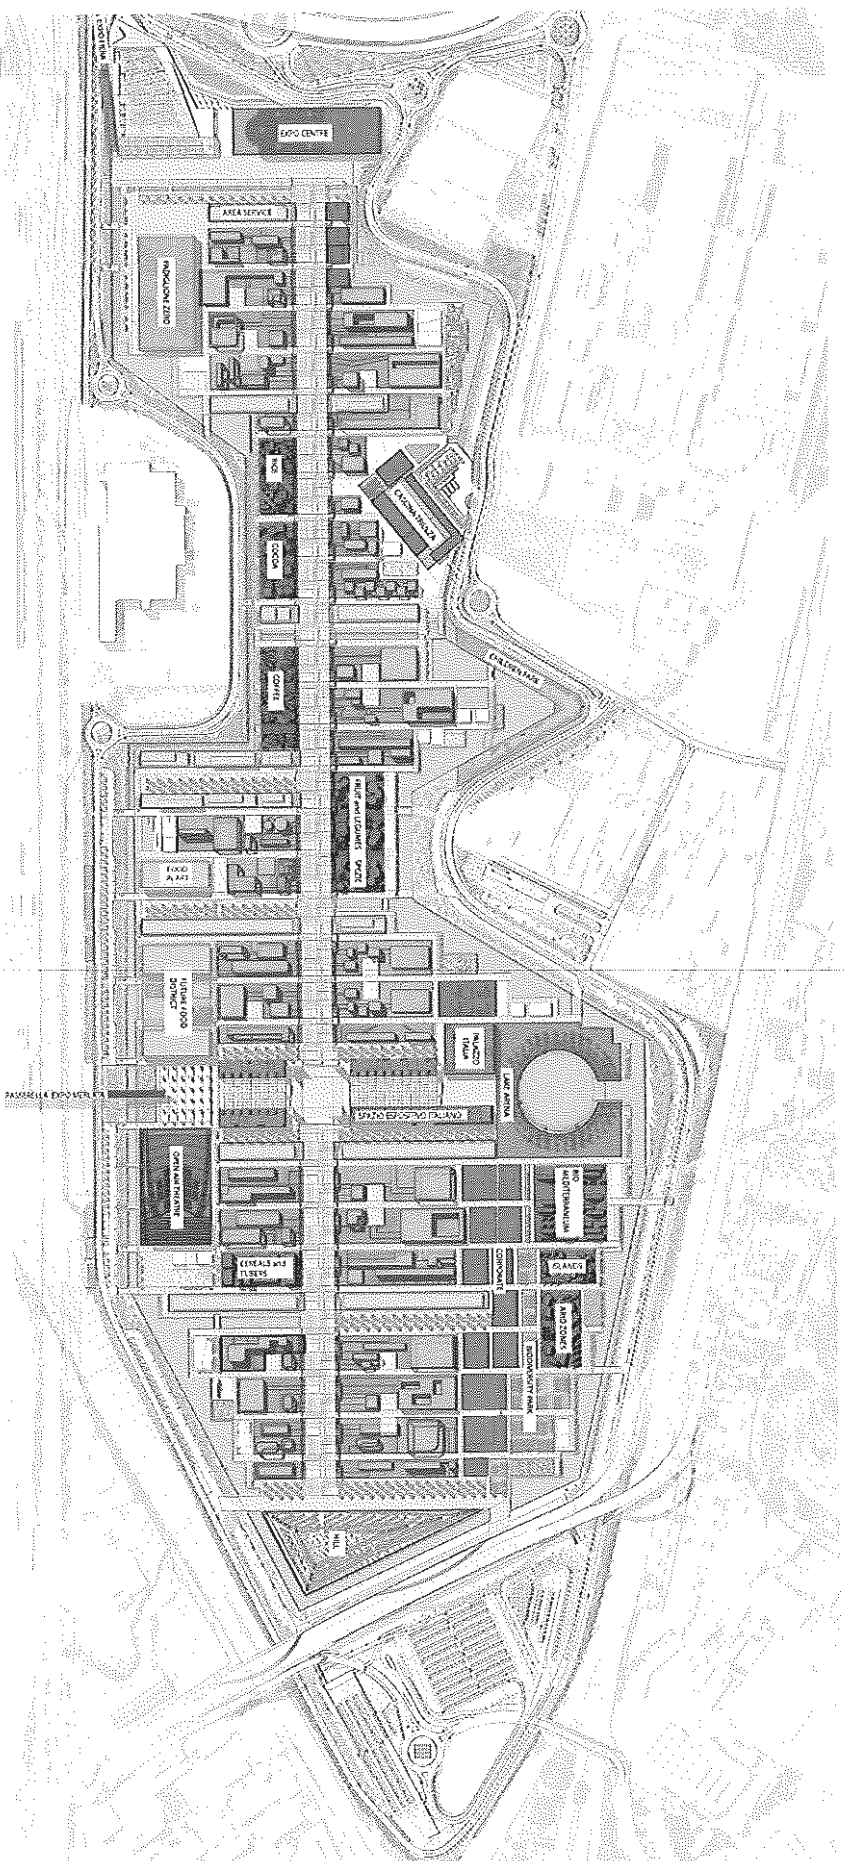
EXPO FIERA
EXPO CENTRE
AREA SERVICE
PADIGLIONE ZERO
RICE
CASCINA TRIULZA
COCOA
CHILDREN PARK
COFFEE
FRUIT and LEGUMES
SPICES
FOOD IN ART
FUTURE FOOD DISTRICT
PALAZZO ITALIA
LAKE ARENA
PASSERELLA EXPO MERLATA
SPAZIO ESPOSITIVO ITALIANO
OPEN AIR THEATRE
BIO MEDITERRANEUM
CEREALS and TUBERS
CORPORATE
ISLANDS
ARID ZONES
BIODIVERSITY PARK
HILL